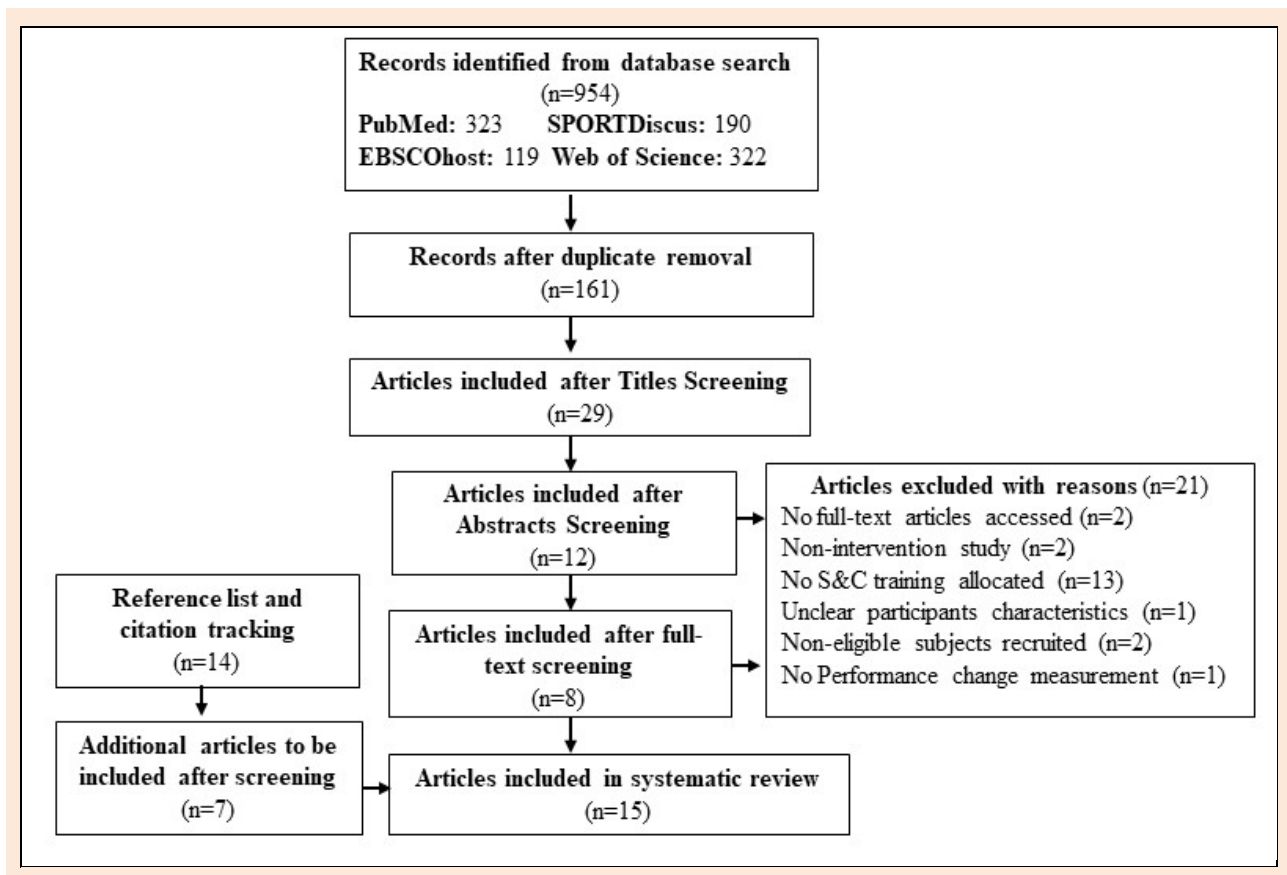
Records identified from database search
(n=954)
PubMed: 323 SPORTDiscus: 190
EBSCOhost: 119 Web of Science: 322

Records after duplicate removal
(n=161)

Articles included after Titles Screening
(n=29)

Articles included after Abstracts Screening
(n=12)

Articles excluded with reasons (n=21)
No full-text articles accessed (n=2)
Non-intervention study (n=2)
No S&C training allocated (n=13)
Unclear participants characteristics (n=1)
Non-eligible subjects recruited (n=2)
No Performance change measurement (n=1)

Reference list and citation tracking
(n=14)

Articles included after full-text screening
(n=8)

Additional articles to be included after screening
(n=7)

Articles included in systematic review
(n=15)